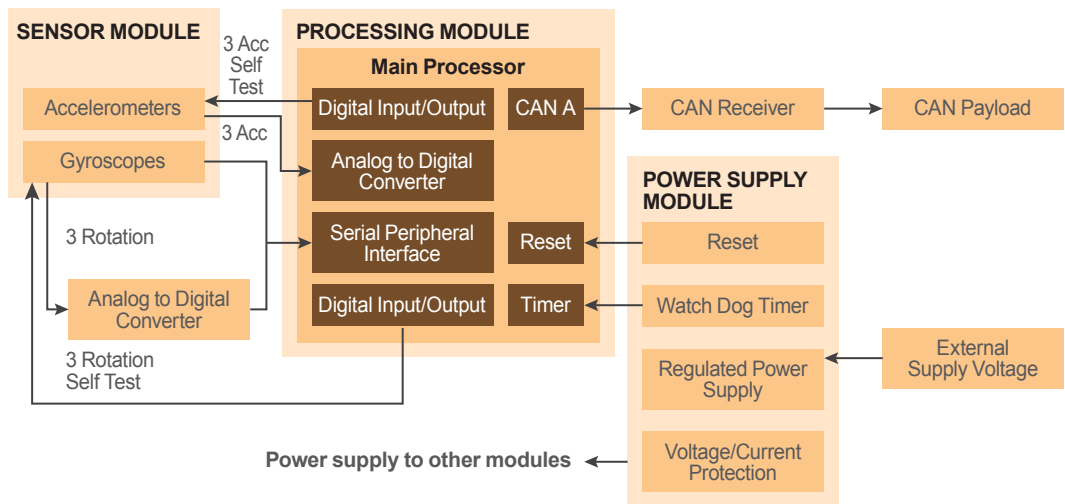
SENSOR MODULE

Accelerometers

Gyroscopes

3 Acc Self Test

3 Acc

3 Rotation

Analog to Digital Converter

3 Rotation Self Test

PROCESSING MODULE

Main Processor

Digital Input/Output

CAN A

Analog to Digital Converter

Serial Peripheral Interface

Reset

Digital Input/Output

Timer

CAN Receiver

CAN Payload

POWER SUPPLY MODULE

Reset

Watch Dog Timer

Regulated Power Supply

External Supply Voltage

Voltage/Current Protection

Power supply to other modules